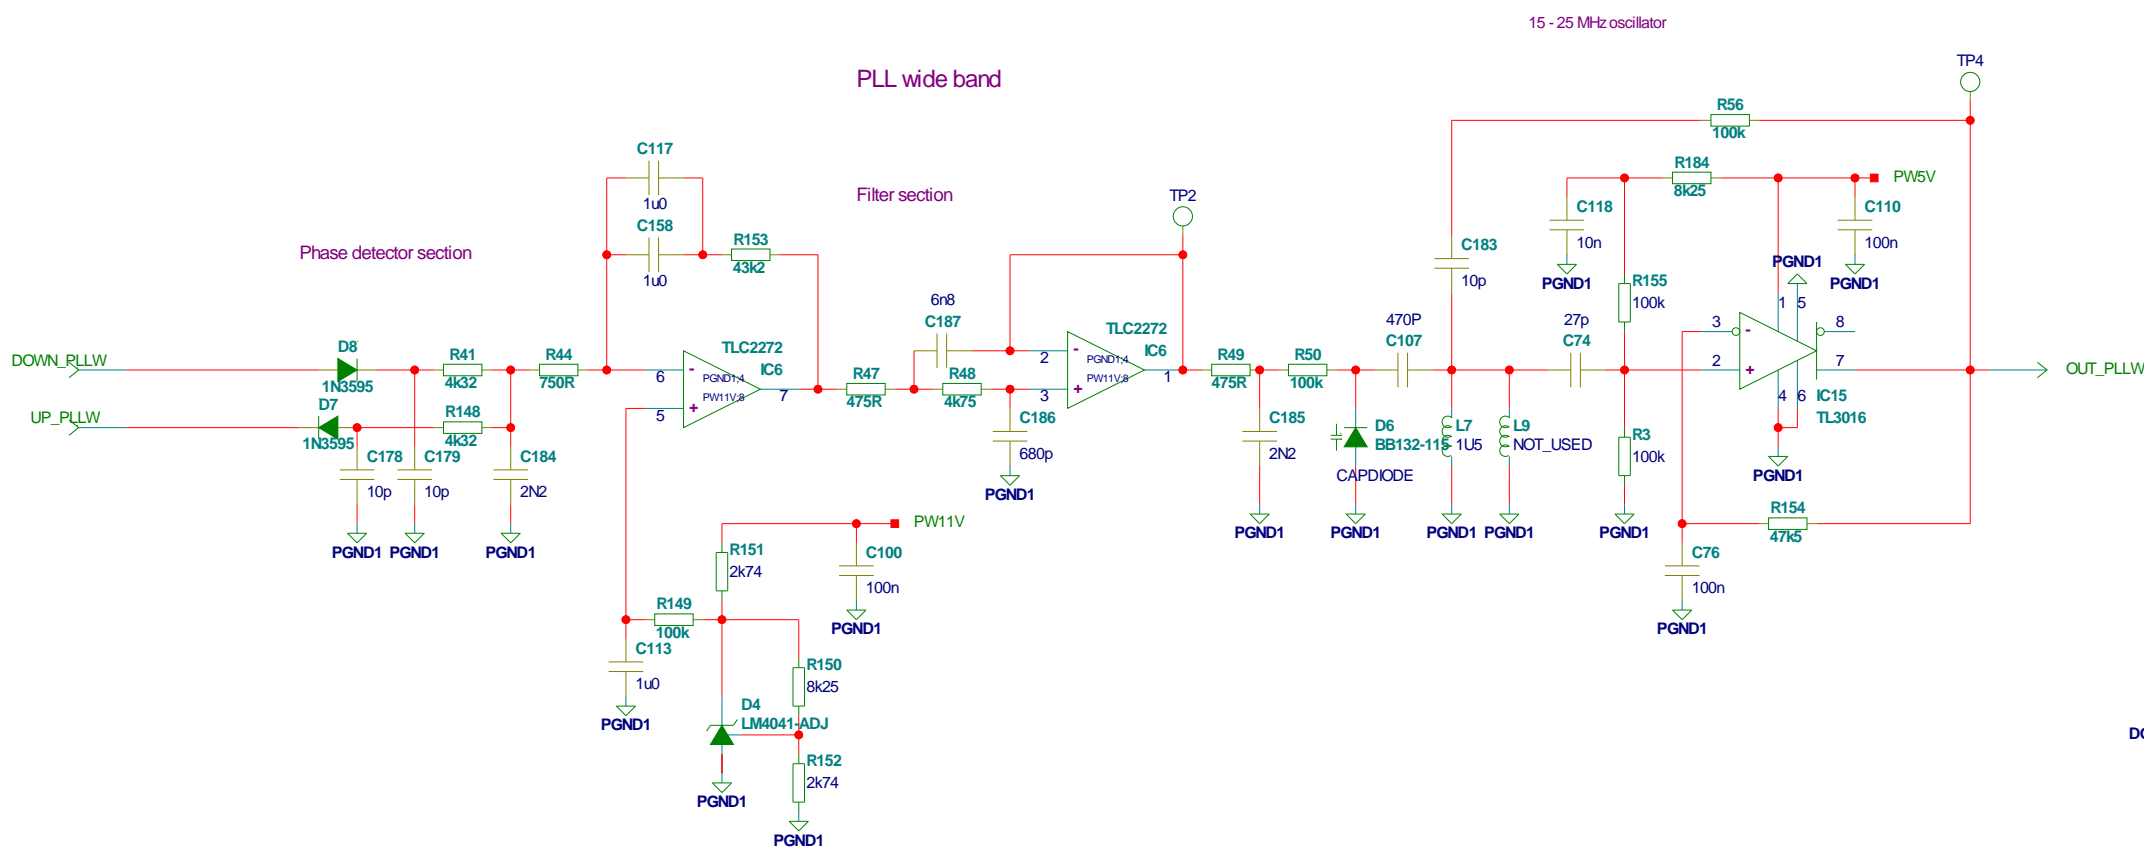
15 - 25 MHz oscillator

PLL wide band

TP4

R56
100k

R184
8k25

PW5V

C117
1u0

C158
1u0

R153
43k2

Filter section

TP2

C183
10p

C118
10n

C110
100n

Phase detector section

PGND1

PGND1

R155
100k

PGND1

6n8
C187

TLC2272
IC6

470P
C107

27p
C74

TLC2272
IC6

3
8

DOWN_PLLW

D8
1N3595

R41
4k32

R44
750R

6

PGND1;4
PW11V;8

7

R47
475R

R48
4k75

2

PGND1;4
PW11V;8

1

R49
475R

R50
100k

2

7

OUT_PLLW

UP_PLLW

D7
1N3595

R148
4k32

5

3

C186
680p

C185
2N2

D6
BB132-115

L7
1U5

L9
NOT_USED

R3
100k

1
5
4
6

IC15
TL3016

C178
10p

C179
10p

C184
2N2

PGND1

CAPDIODE

PGND1

R154
47k5

PGND1
PGND1
PGND1

PW11V

PGND1
PGND1
PGND1
PGND1
PGND1

R151
2k74

C100
100n

C76
100n

R149
100k

PGND1

PGND1

C113
1u0

R150
8k25

PGND1

D4
LM4041-ADJ

R152
2k74

PGND1

PGND1

DC